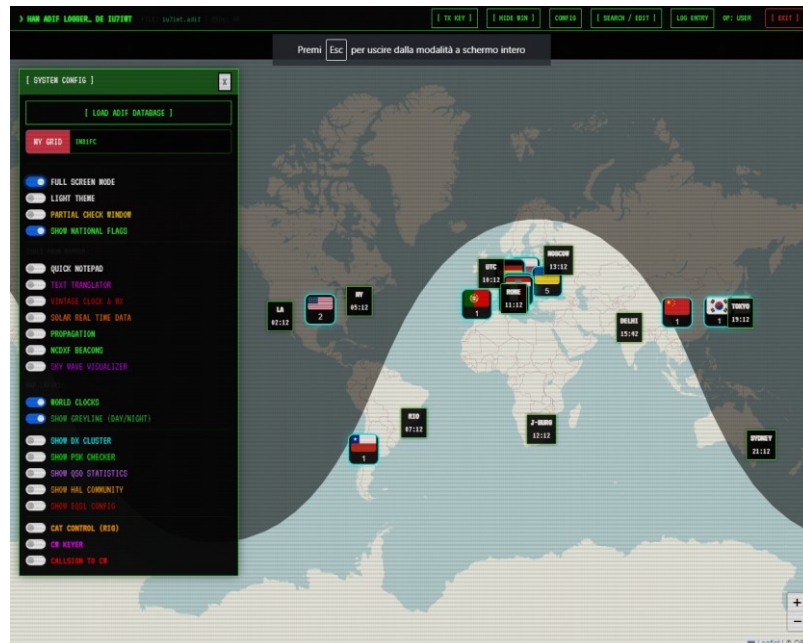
> HAM ADIF LOGGER_ DE IU7IWT iu7iwt.adif

[ TX KEY ] [ HIDE WIN ] CONFIG [ SEARCH / EDIT ] LOG ENTRY OP: USER [ EXIT ]

Premi Esc per uscire dalla modalità a schermo intero

[ SYSTEM CONFIG ] X

[ LOAD ADIF DATABASE ]

MY GRID IN81FC

FULL SCREEN MODE
LIGHT THEME
PARTIAL CHECK WINDOW
SHOW NATIONAL FLAGS
QUICK NOTEPAD
TEXT TRANSLATOR
VINTAGE CLOCK & WX
SOLAR REAL TIME DATA
PROPAGATION
NCDXF BEACONS
SKY WAVE VISUALIZER
WORLD CLOCKS
SHOW GREYLINE (DAY/NIGHT)
SHOW DX CLUSTER
SHOW POK CHECKER
SHOW QSO STATISTICS
SHOW HAL COMMUNITY
SHOW EQSL CONFIG
CAT CONTROL (RIG)
CW KEYER
CALLSIGN TO CW

LA 02:12
2
NY 05:12
UTC 10:12
ROME 11:12
MOSCOW 13:12
5
1
DELHI 15:42
1
1
TOKYO 19:12
RIO 07:12
J-BURG 12:12
1
SYDNEY 21:12

+
−
Leaflet